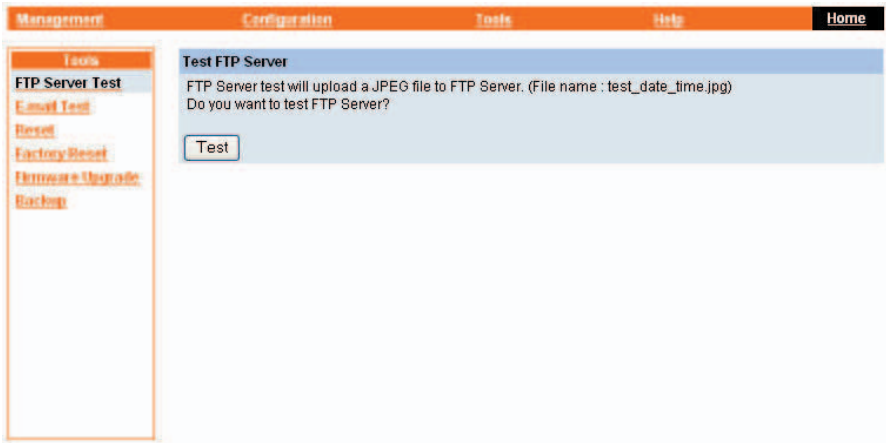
Management Configuration Tools Help Home

Tools
FTP Server Test
E-mail Test
Reset
Factory Reset
Firmware Upgrade
Backup

Test FTP Server

FTP Server test will upload a JPEG file to FTP Server. (File name : test_date_time.jpg)
Do you want to test FTP Server?

Test